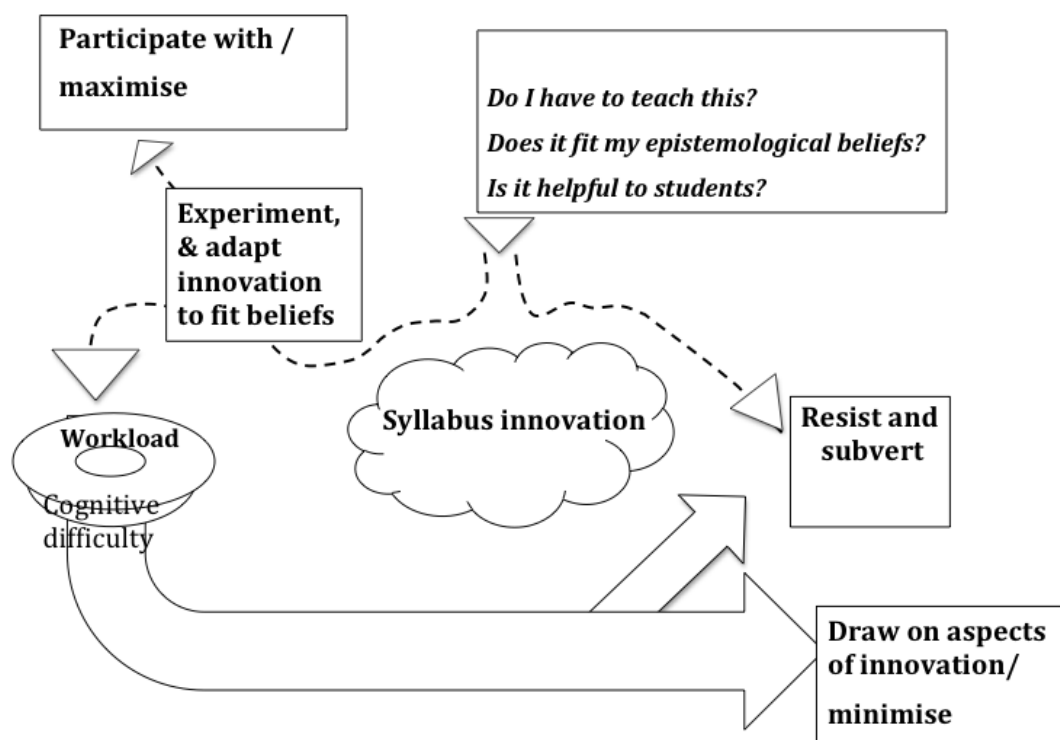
Participate with / maximise

Do I have to teach this?

Does it fit my epistemological beliefs?

Is it helpful to students?

Experiment, & adapt innovation to fit beliefs

Workload

Cognitive difficulty

Syllabus innovation

Resist and subvert

Draw on aspects of innovation/ minimise